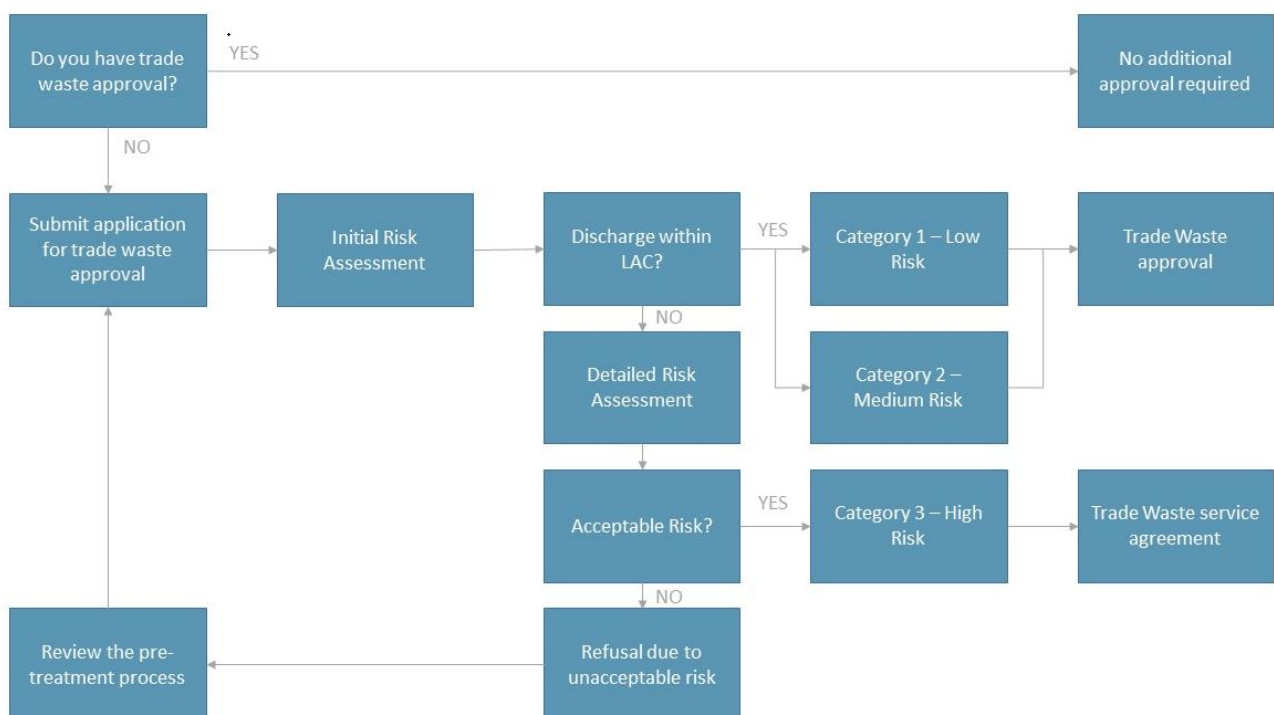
Do you have trade waste approval?

YES

No additional approval required

NO

Submit application for trade waste approval

Initial Risk Assessment

Discharge within LAC?

YES

Category 1 – Low Risk

Trade Waste approval

NO

Detailed Risk Assessment

Category 2 – Medium Risk

Acceptable Risk?

YES

Category 3 – High Risk

Trade Waste service agreement

NO

Review the pre-treatment process

Refusal due to unacceptable risk